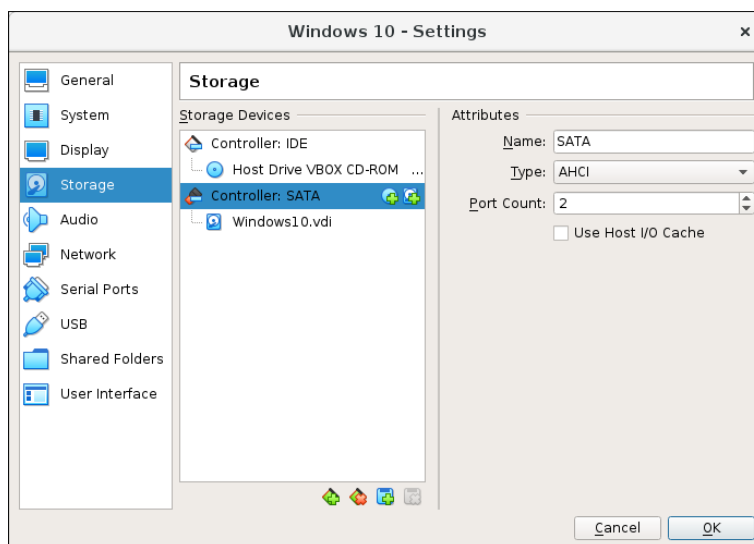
Windows 10 - Settings ×

General
System
Display
Storage
Audio
Network
Serial Ports
USB
Shared Folders
User Interface

Storage

Storage Devices

Controller: IDE
Host Drive VBOX CD-ROM ...
Controller: SATA
Windows10.vdi

Attributes

Name: SATA
Type: AHCI
Port Count: 2
Use Host I/O Cache

Cancel
OK